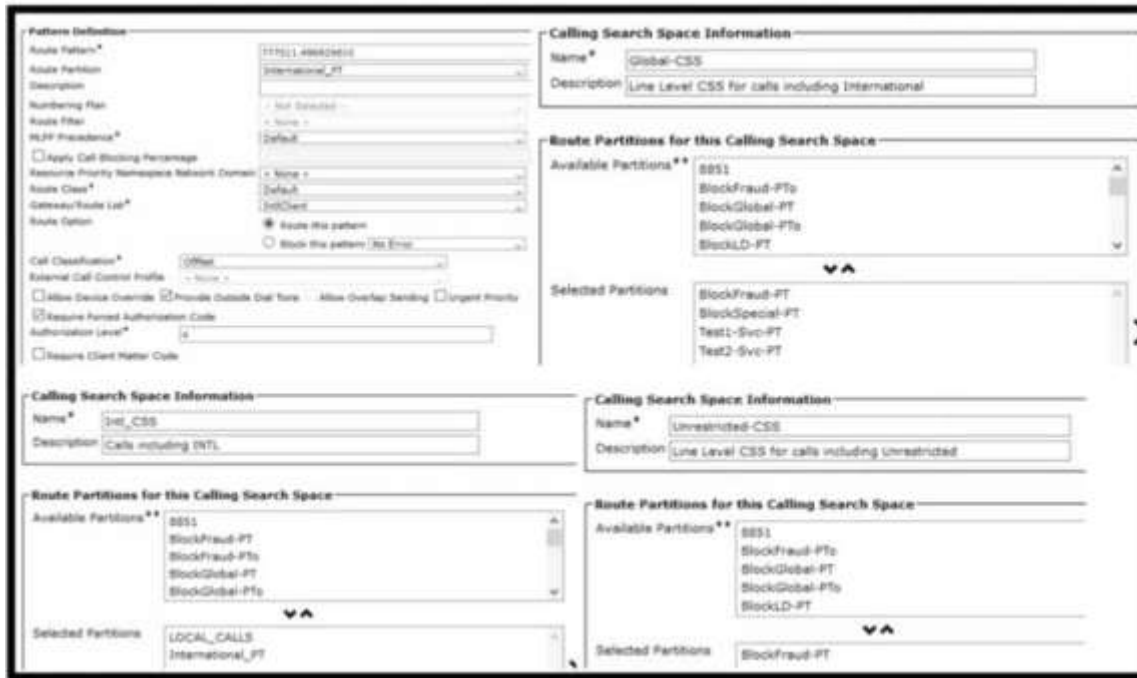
Pattern Definition
Route Pattern* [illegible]
Route Partition International_PT
Description
Numbering Plan - Not Selected -
Route Filter < None >
MLPP Precedence* Default
Apply Call Blocking Percentage
Resource Priority Namespace Network Domain < None >
Route Class* Default
Gateway/Route List* IntlClient
Route Option
Route this pattern
Block this pattern No Error
Call Classification* OffNet
External Call Control Profile < None >
Allow Device Override Provide Outside Dial Tone Allow Overlap Sending Urgent Priority
Require Forced Authorization Code
Authorization Level* 0
Require Client Matter Code

Calling Search Space Information
Name* Global-CSS
Description Line Level CSS for calls including International

Route Partitions for this Calling Search Space
Available Partitions** 8851
BlockFraud-PTo
BlockGlobal-PT
BlockGlobal-PTo
BlockLD-PT
Selected Partitions BlockFraud-PT
BlockSpecial-PT
Test1-Svc-PT
Test2-Svc-PT

Calling Search Space Information
Name* Intl_CSS
Description Calls including INTL

Route Partitions for this Calling Search Space
Available Partitions** 8851
BlockFraud-PT
BlockFraud-PTo
BlockGlobal-PT
BlockGlobal-PTo
Selected Partitions LOCAL_CALLS
International_PT

Calling Search Space Information
Name* Unrestricted-CSS
Description Line Level CSS for calls including Unrestricted

Route Partitions for this Calling Search Space
Available Partitions** 8851
BlockFraud-PTo
BlockGlobal-PT
BlockGlobal-PTo
BlockLD-PT
Selected Partitions BlockFraud-PT